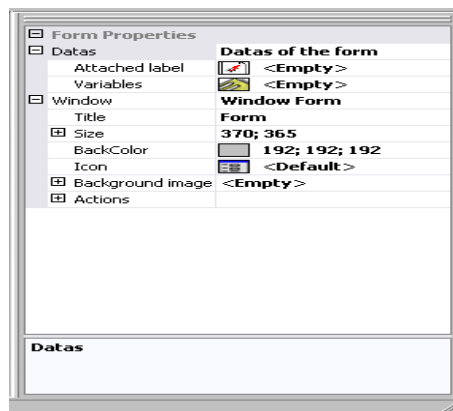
| ⊟ Form Properties | |
|---|---|
| ⊟ Datas | Datas of the form |
| Attached label | <Empty> |
| Variables | <Empty> |
| ⊟ Window | Window Form |
| Title | Form |
| ⊞ Size | 370; 365 |
| BackColor | 192; 192; 192 |
| Icon | <Default> |
| ⊞ Background image | <Empty> |
| ⊞ Actions | |

Datas